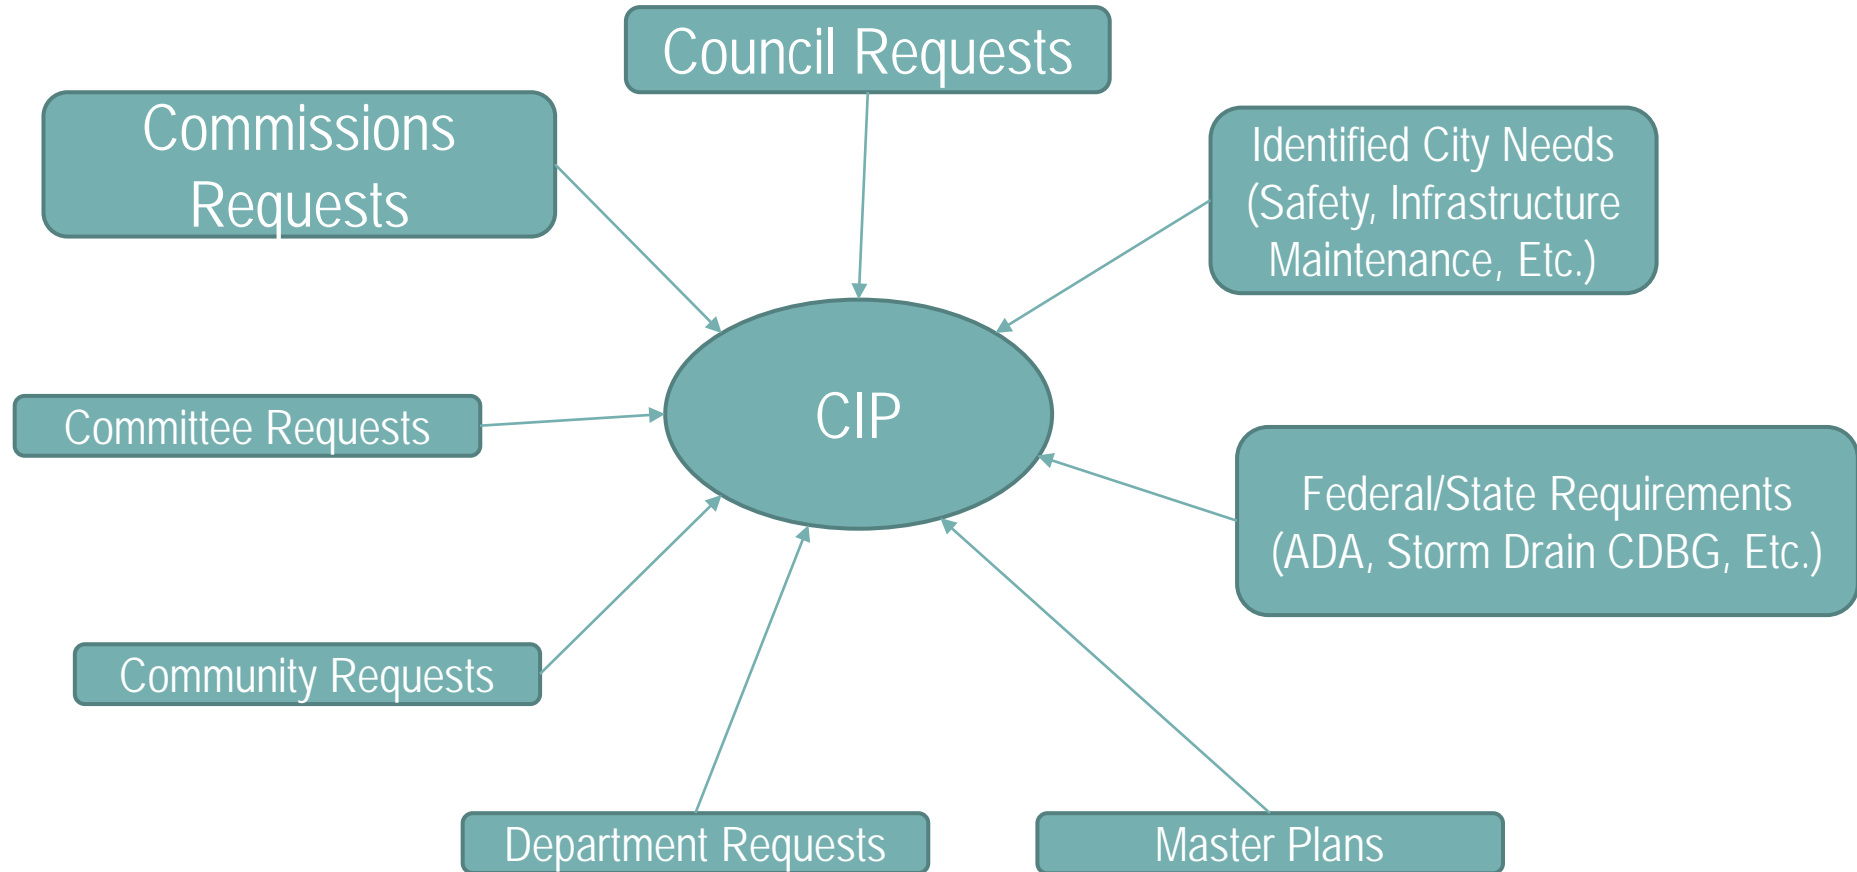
Council Requests

Commissions Requests

Identified City Needs (Safety, Infrastructure Maintenance, Etc.)

CIP

Committee Requests

Federal/State Requirements (ADA, Storm Drain CDBG, Etc.)

Community Requests

Department Requests

Master Plans